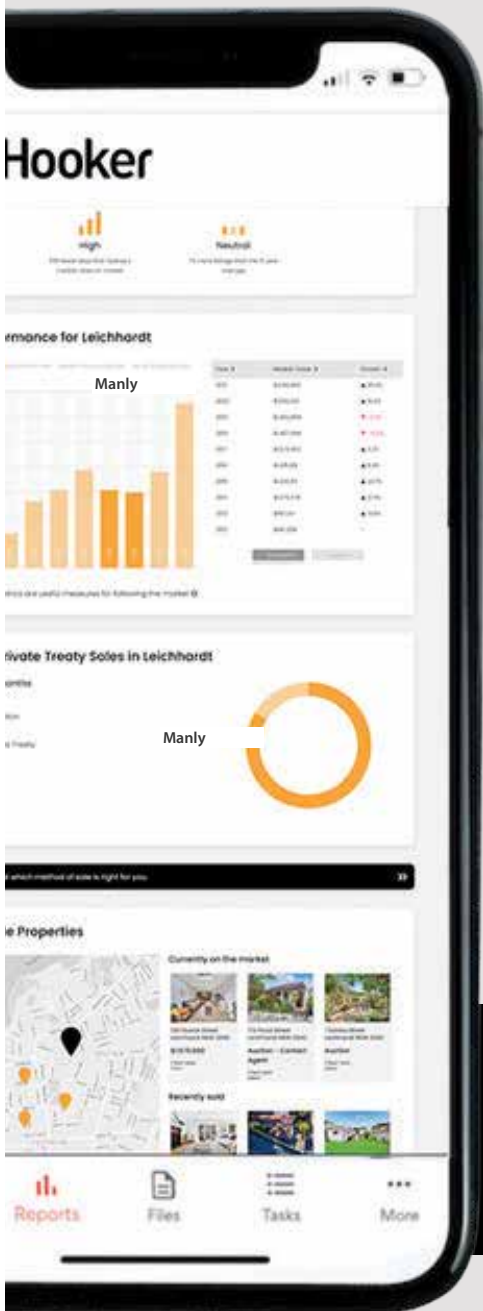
Hooker

High

Neutral

rmance for Leichhardt

Manly

rivate Treaty Sales in Leichhardt

Manly

e Properties

Currently on the market

Auction - Contact Agent

Auction

Recently sold

Reports

Files

Tasks

More